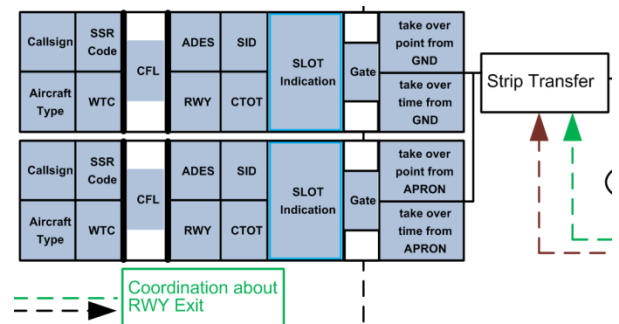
| Callsign | SSR Code | CFL | ADES | SID | SLOT Indication | | take over point from GND |
|---|---|---|---|---|---|---|---|
| Aircraft Type | WTC | | RWY | CTOT | | Gate | take over time from GND |

Strip Transfer

| Callsign | SSR Code | CFL | ADES | SID | SLOT Indication | | take over point from APRON |
|---|---|---|---|---|---|---|---|
| Aircraft Type | WTC | | RWY | CTOT | | Gate | take over time from APRON |

Coordination about RWY Exit